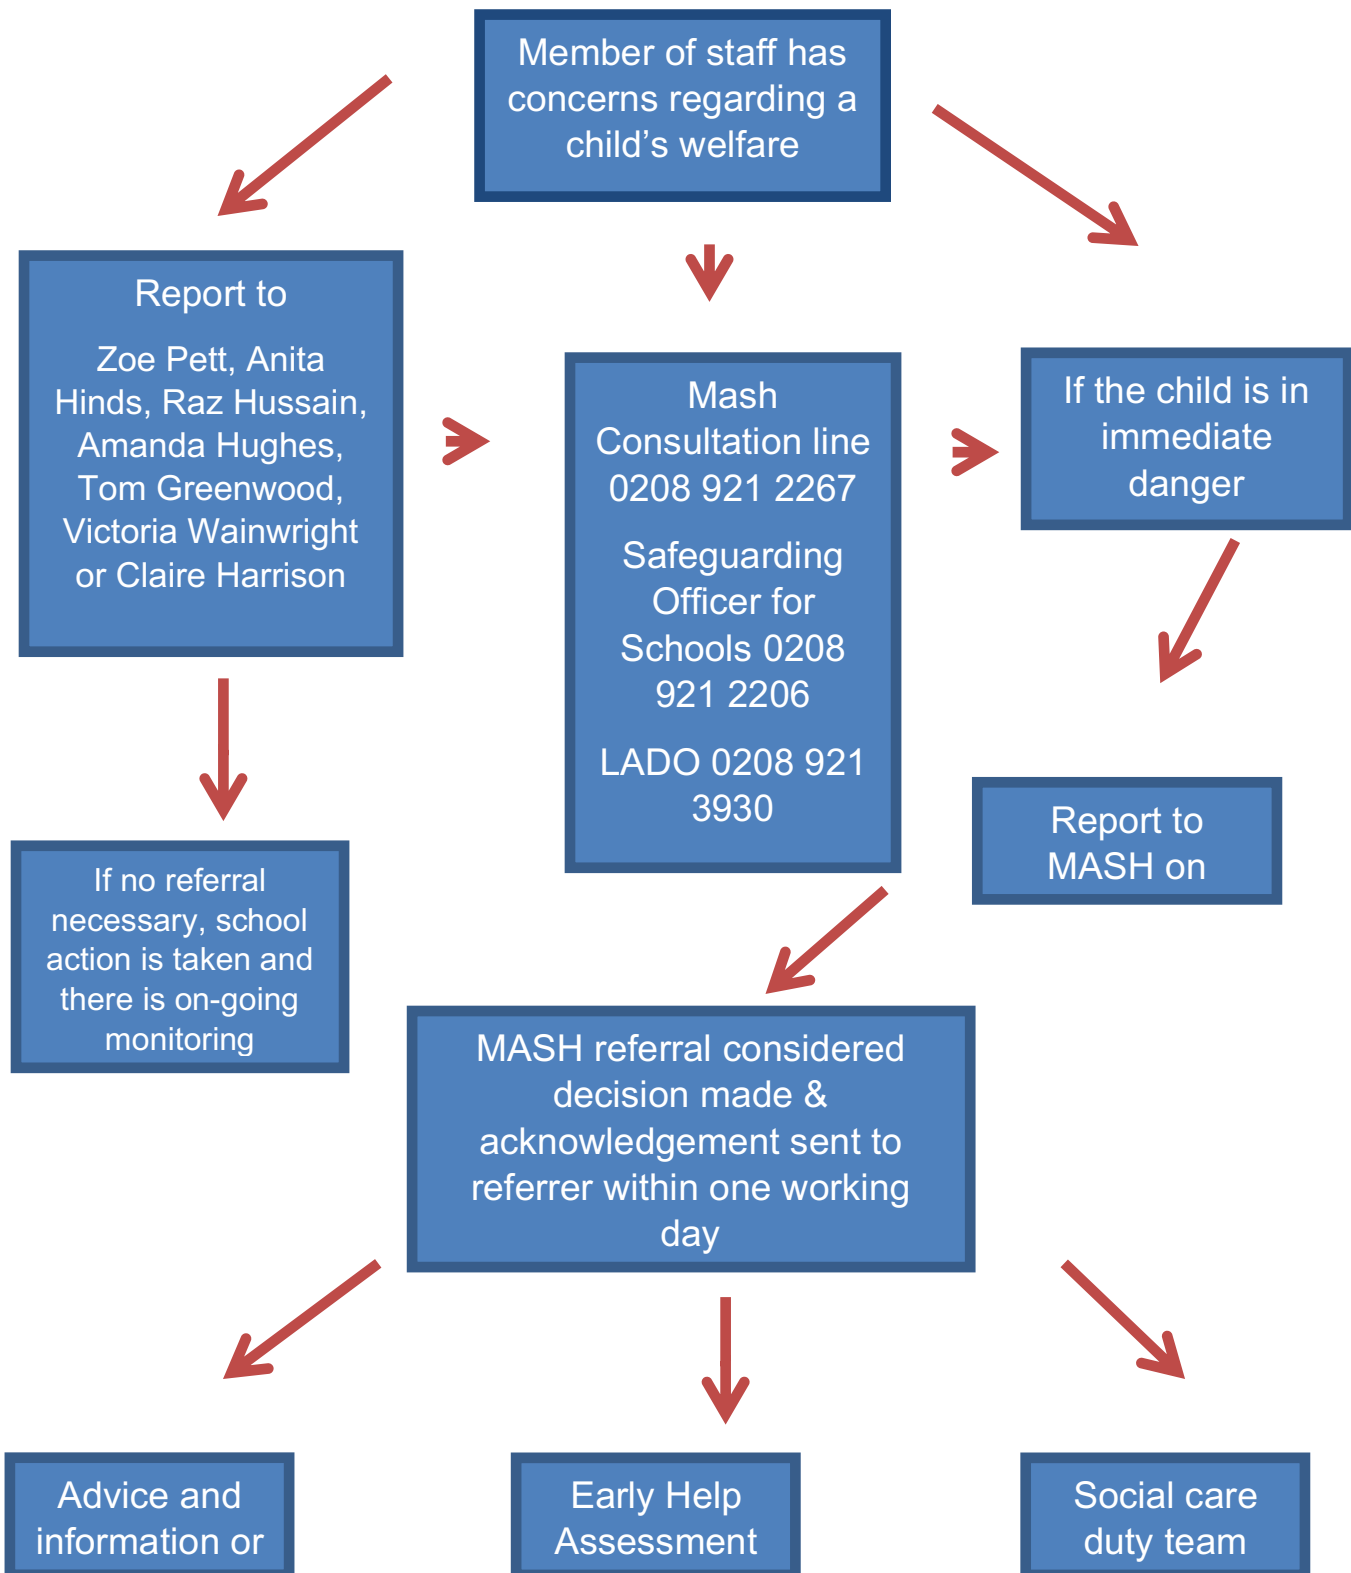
Member of staff has concerns regarding a child's welfare

Report to

Zoe Pett, Anita Hinds, Raz Hussain, Amanda Hughes, Tom Greenwood, Victoria Wainwright or Claire Harrison

Mash Consultation line 0208 921 2267

Safeguarding Officer for Schools 0208 921 2206

LADO 0208 921 3930

If the child is in immediate danger

Report to MASH on

If no referral necessary, school action is taken and there is on-going monitoring

MASH referral considered decision made & acknowledgement sent to referrer within one working day

Advice and information or

Early Help Assessment

Social care duty team